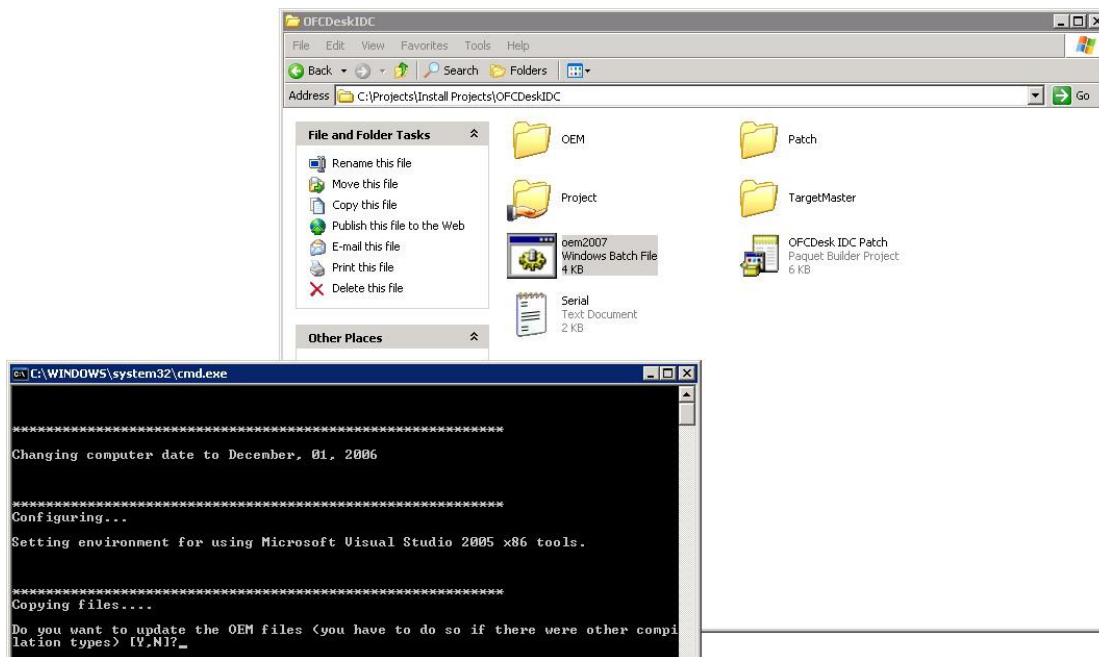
OFCDeskIDC

File Edit View Favorites Tools Help

Back Search Folders

Address C:\Projects\Install Projects\OFCDeskIDC Go

File and Folder Tasks

Rename this file
Move this file
Copy this file
Publish this file to the Web
E-mail this file
Print this file
Delete this file

Other Places

OEM

Patch

Project

TargetMaster

oem2007
Windows Batch File
4 KB

OFCDesk IDC Patch
Paquet Builder Project
6 KB

Serial
Text Document
2 KB

C:\WINDOWS\system32\cmd.exe

********************************************************

Changing computer date to December, 01, 2006

********************************************************
Configuring...

Setting environment for using Microsoft Visual Studio 2005 x86 tools.

********************************************************
Copying files....

Do you want to update the OEM files (you have to do so if there were other compilation types) [Y,N]?_